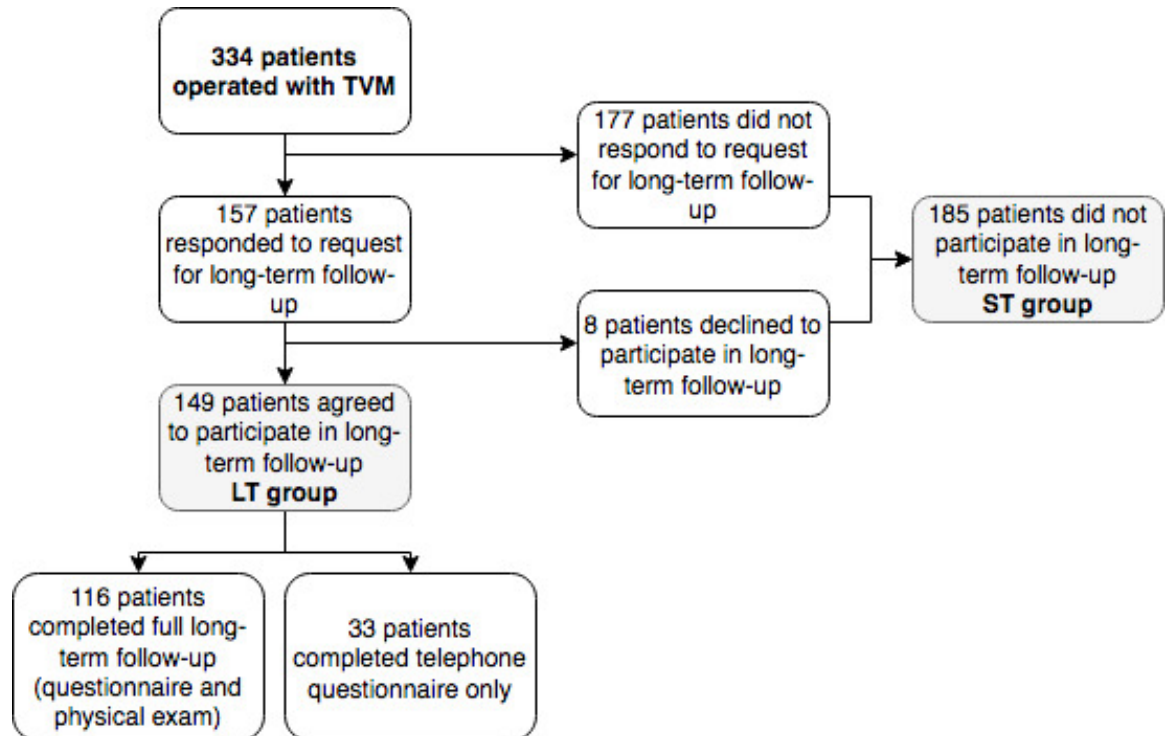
334 patients operated with TVM

177 patients did not respond to request for long-term follow-up

157 patients responded to request for long-term follow-up

185 patients did not participate in long-term follow-up
ST group

8 patients declined to participate in long-term follow-up

149 patients agreed to participate in long-term follow-up
LT group

116 patients completed full long-term follow-up (questionnaire and physical exam)

33 patients completed telephone questionnaire only